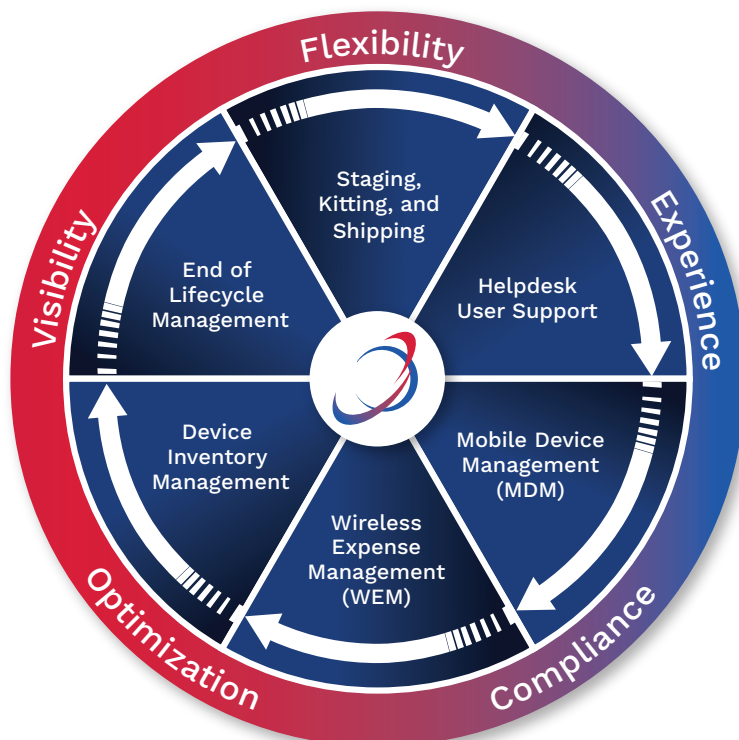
Flexibility

Experience

Compliance

Optimization

Visibility

Staging, Kitting, and Shipping

Helpdesk User Support

Mobile Device Management (MDM)

Wireless Expense Management (WEM)

Device Inventory Management

End of Lifecycle Management